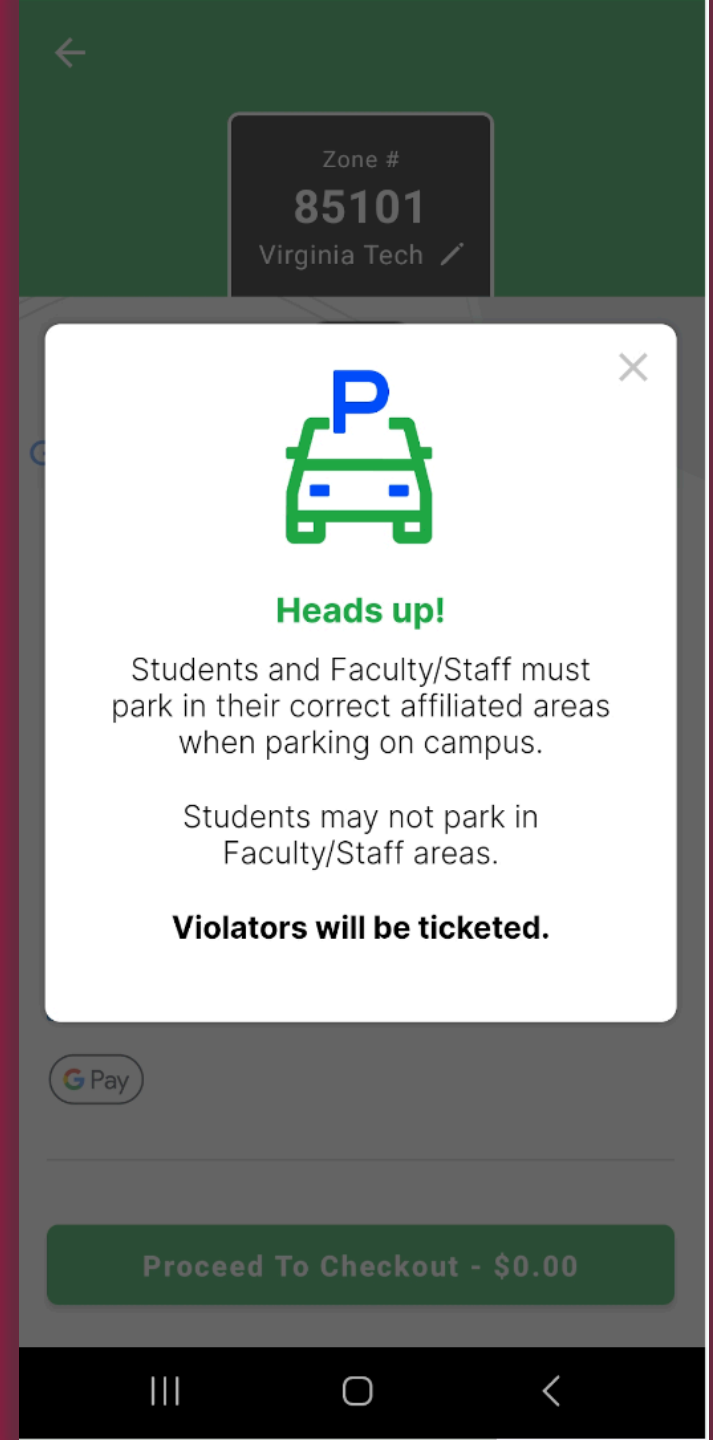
Zone #
85101
Virginia Tech

P

Heads up!

Students and Faculty/Staff must park in their correct affiliated areas when parking on campus.

Students may not park in Faculty/Staff areas.

**Violators will be ticketed.**

G Pay

Proceed To Checkout - $0.00